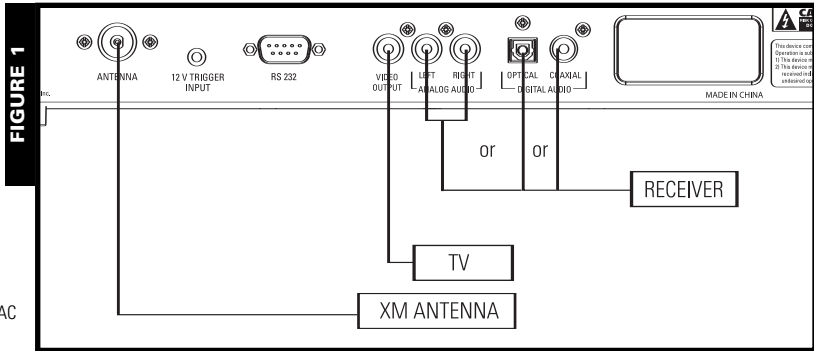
FIGURE 1

ANTENNA

12 V TRIGGER INPUT

RS 232

VIDEO OUTPUT

LEFT

RIGHT

ANALOG AUDIO

OPTICAL

COAXIAL

DIGITAL AUDIO

MADE IN CHINA

CA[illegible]

This device com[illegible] Operation is sub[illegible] 1) This device m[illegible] 2) This device m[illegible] received incl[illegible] undesired op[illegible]

Inc.

or

or

RECEIVER

TV

XM ANTENNA

AC